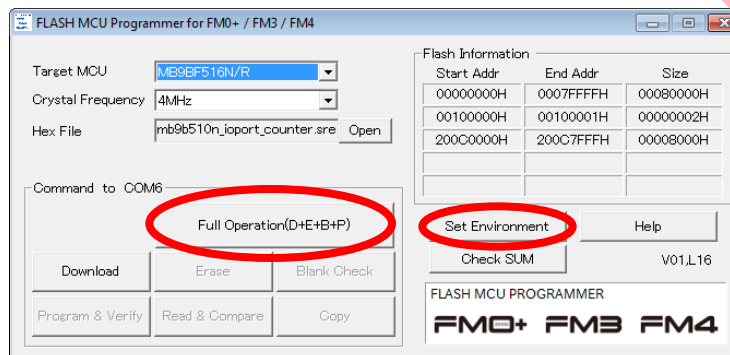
FLASH MCU Programmer for FM0+ / FM3 / FM4

Target MCU MB9BF516N/R
Crystal Frequency 4MHz
Hex File mb9b510n_ioport_counter.sre Open

Flash Information

| Start Addr | End Addr | Size |
|---|---|---|
| 00000000H | 0007FFFFH | 00080000H |
| 00100000H | 00100001H | 00000002H |
| 200C0000H | 200C7FFFH | 00008000H |
| | | |
| | | |

Command to COM6

Full Operation(D+E+B+P)

Set Environment Help

Check SUM V01,L16

Download Erase Blank Check

Program & Verify Read & Compare Copy

FLASH MCU PROGRAMMER

FM0+ FM3 FM4